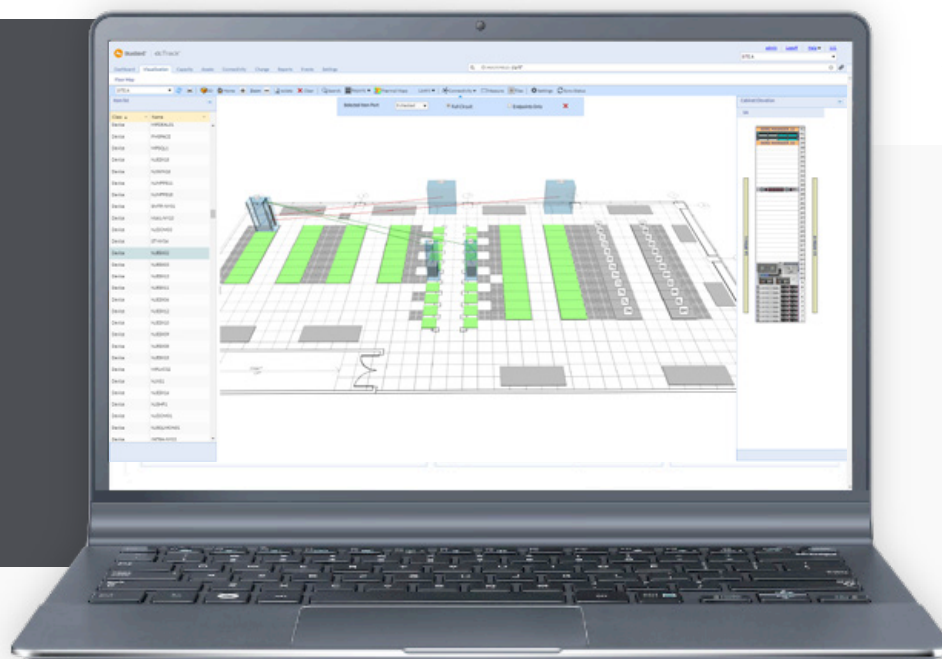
Sunbird dcTrack

Dashboard Visualization Capacity Assets Connectivity Change Reports Events Settings

Floor Map

SITE A

Selected Item Port

Full Circuit

Endpoints Only

Cabinet Elevation

Class Name

Device